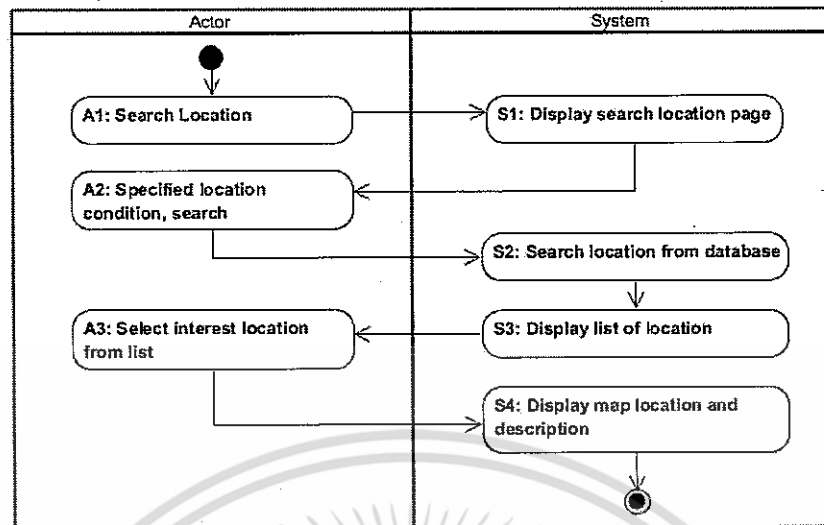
Actor

System

A1: Search Location

S1: Display search location page

A2: Specified location condition, search

S2: Search location from database

A3: Select interest location from list

S3: Display list of location

S4: Display map location and description